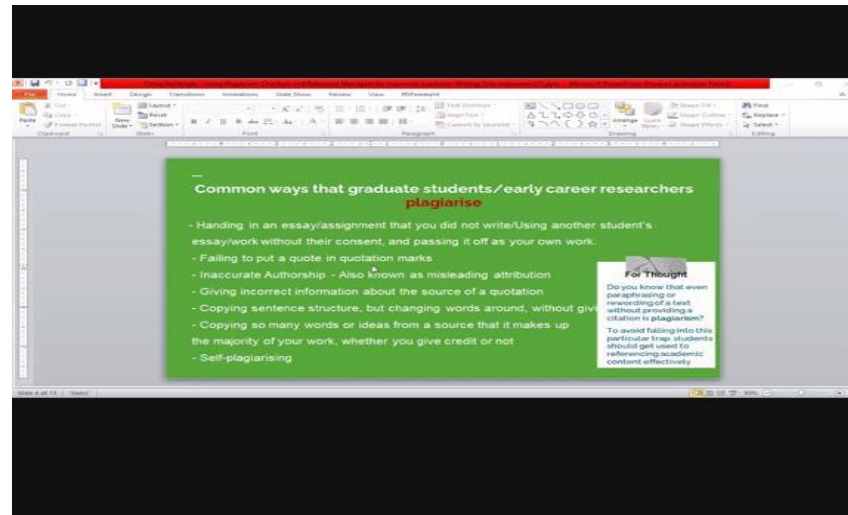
Common ways that graduate students/early career researchers plagiarise

- Handing in an essay/assignment that you did not write/Using another student's essay/work without their consent, and passing it off as your own work.
- Failing to put a quote in quotation marks
- Inaccurate Authorship - Also known as misleading attribution
- Giving incorrect information about the source of a quotation
- Copying sentence structure, but changing words around, without giv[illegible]
- Copying so many words or ideas from a source that it makes up the majority of your work, whether you give credit or not
- Self-plagiarising

For Thought

Do you know that even paraphrasing or rewording of a text without providing a citation is plagiarism?

To avoid falling into this particular trap, students should get used to referencing academic content effectively.